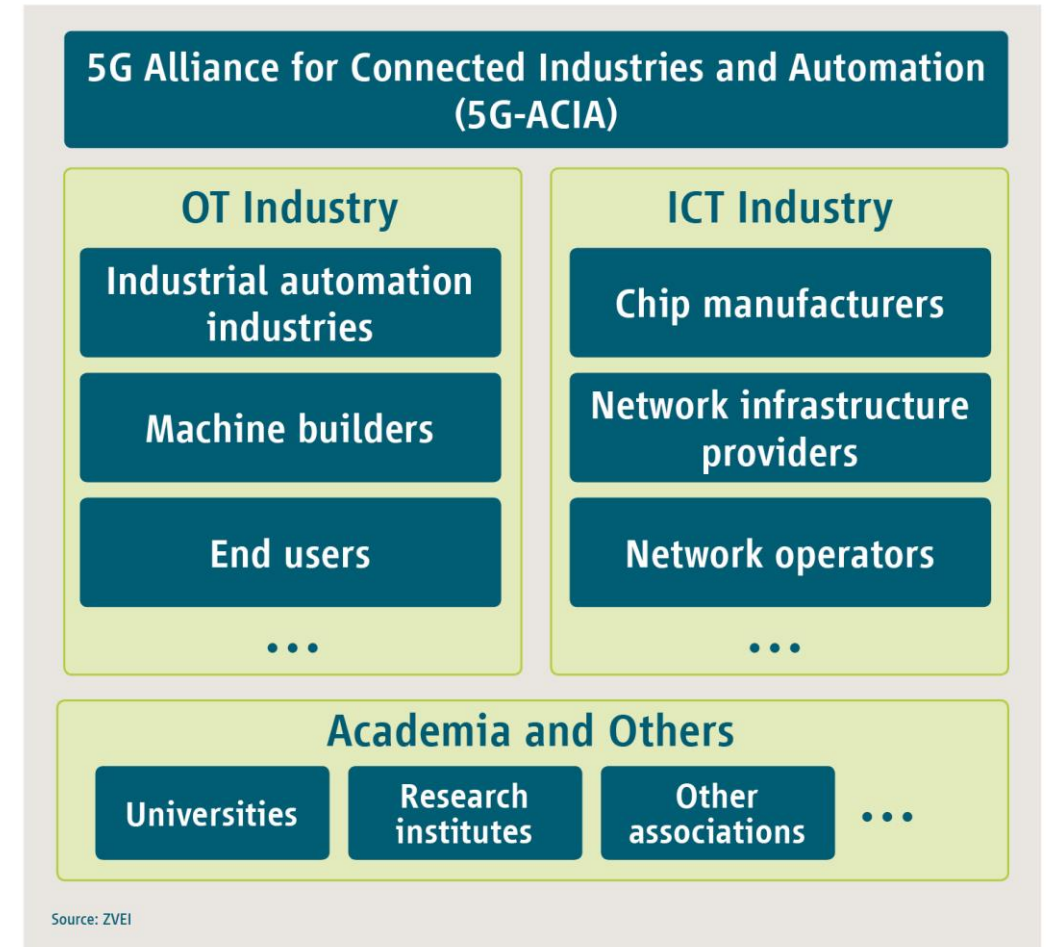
5G Alliance for Connected Industries and Automation (5G-ACIA)

OT Industry

Industrial automation industries

Machine builders

End users

...

ICT Industry

Chip manufacturers

Network infrastructure providers

Network operators

...

Academia and Others

Universities

Research institutes

Other associations

...

Source: ZVEI